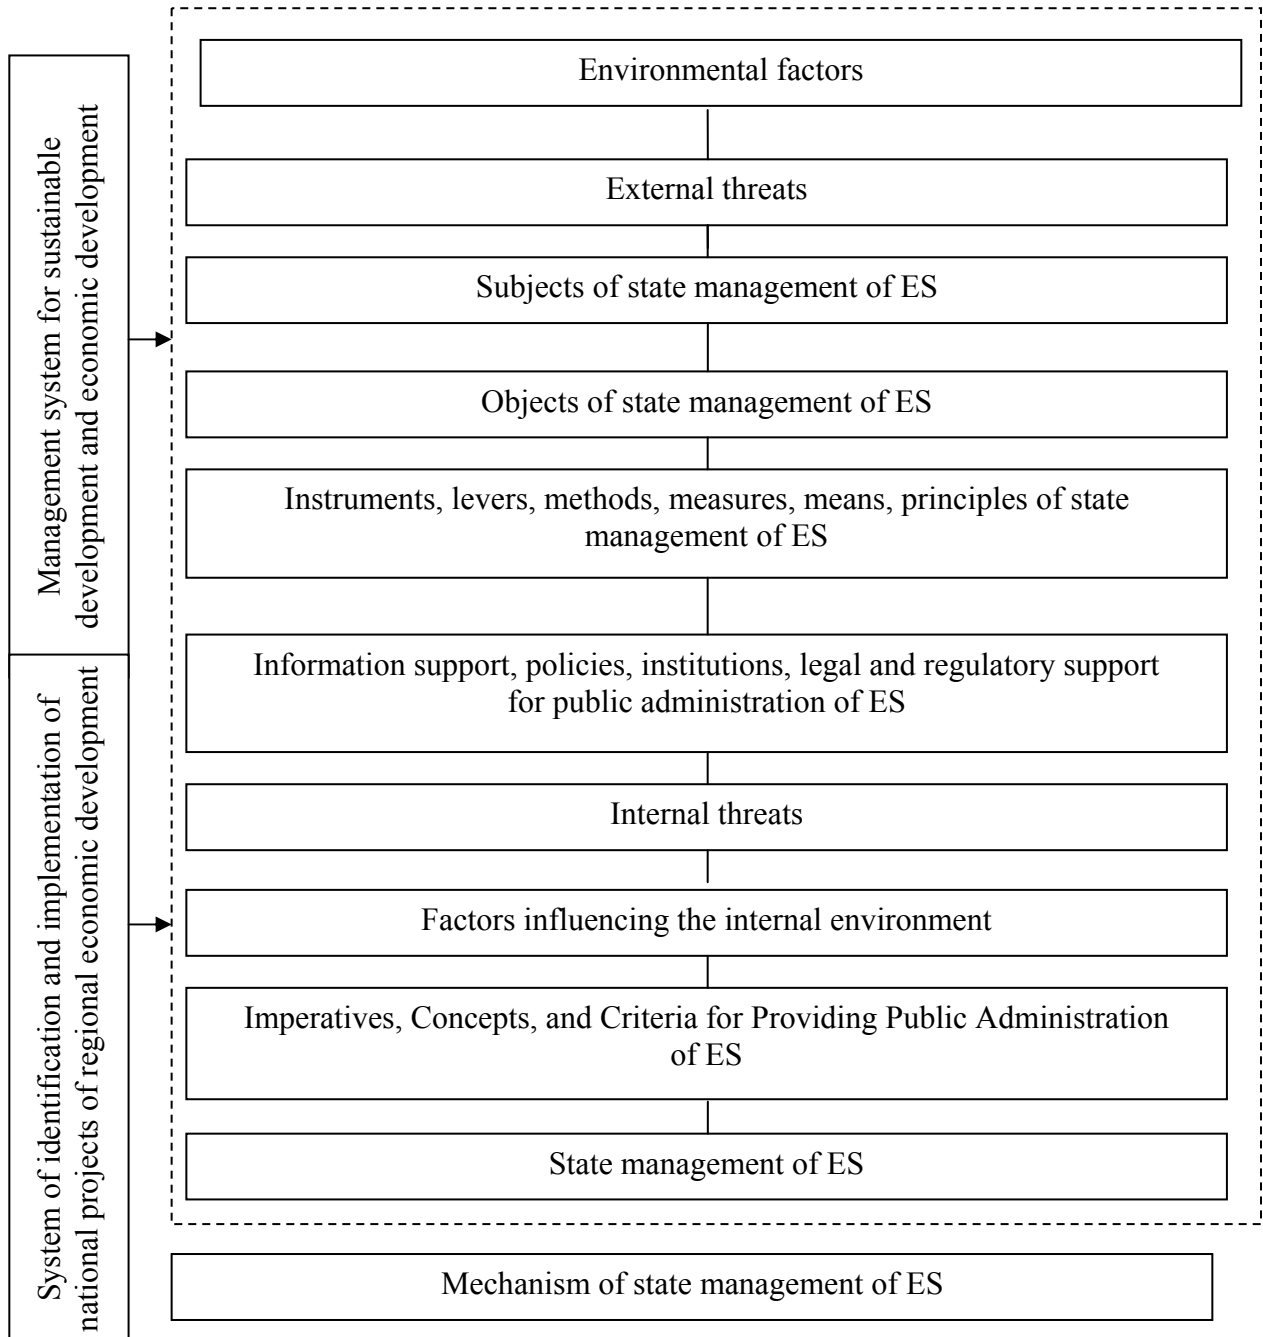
Management system for sustainable development and economic development

System of identification and implementation of national projects of regional economic development

Environmental factors

External threats

Subjects of state management of ES

Objects of state management of ES

Instruments, levers, methods, measures, means, principles of state management of ES

Information support, policies, institutions, legal and regulatory support for public administration of ES

Internal threats

Factors influencing the internal environment

Imperatives, Concepts, and Criteria for Providing Public Administration of ES

State management of ES

Mechanism of state management of ES